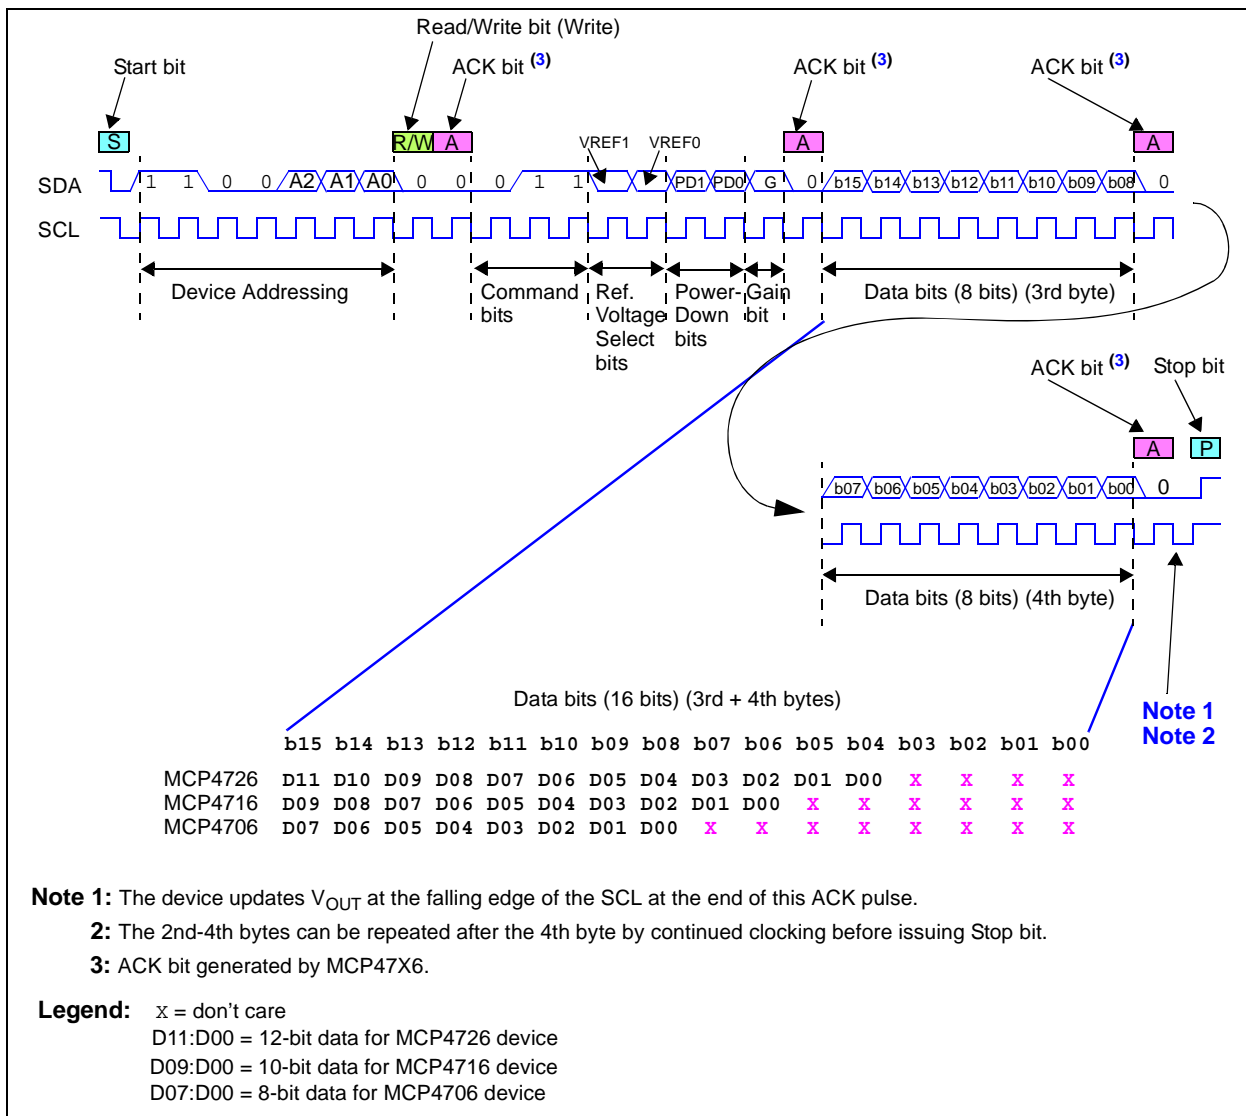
Read/Write bit (Write)

Start bit

ACK bit $^{(3)}$

ACK bit $^{(3)}$

ACK bit $^{(3)}$

S

R/W A

VREF1 VREF0

A

A

SDA 1 1 0 0 A2 A1 A0 0 0 0 1 1 PD1 PD0 G 0 b15 b14 b13 b12 b11 b10 b09 b08 0

SCL

Device Addressing

Command bits

Ref. Voltage Select bits

Power-Down bits

Gain bit

Data bits (8 bits) (3rd byte)

ACK bit $^{(3)}$

Stop bit

A

P

b07 b06 b05 b04 b03 b02 b01 b00 0

Data bits (8 bits) (4th byte)

Data bits (16 bits) (3rd + 4th bytes)

Note 1
Note 2

| | b15 | b14 | b13 | b12 | b11 | b10 | b09 | b08 | b07 | b06 | b05 | b04 | b03 | b02 | b01 | b00 |
|---|---|---|---|---|---|---|---|---|---|---|---|---|---|---|---|---|
| MCP4726 | D11 | D10 | D09 | D08 | D07 | D06 | D05 | D04 | D03 | D02 | D01 | D00 | X | X | X | X |
| MCP4716 | D09 | D08 | D07 | D06 | D05 | D04 | D03 | D02 | D01 | D00 | X | X | X | X | X | X |
| MCP4706 | D07 | D06 | D05 | D04 | D03 | D02 | D01 | D00 | X | X | X | X | X | X | X | X |

Note 1: The device updates $V_{OUT}$ at the falling edge of the SCL at the end of this ACK pulse.

2: The 2nd-4th bytes can be repeated after the 4th byte by continued clocking before issuing Stop bit.

3: ACK bit generated by MCP47X6.

Legend: X = don’t care
D11:D00 = 12-bit data for MCP4726 device
D09:D00 = 10-bit data for MCP4716 device
D07:D00 = 8-bit data for MCP4706 device